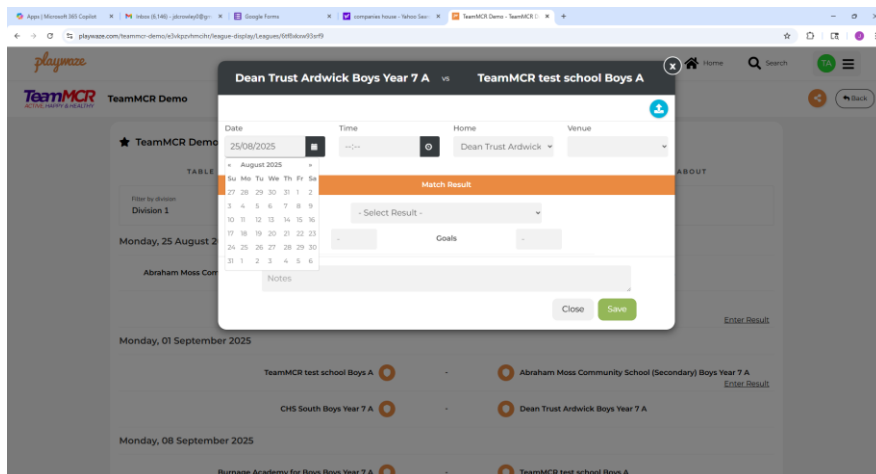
Apps | Microsoft 365 Copilot × | Inbox (6,148) - jdcrowley0@g × | Google Forms × | companies house - Yahoo Sea × | TeamMCR Demo - TeamMCR D × | +

playwaze.com/teammcr-demo/e3vkpzvhmohr/league-display/Leagues/6t8xkow93srf9

playwaze

Home Search TA

TeamMCR ACTIVE, HAPPY & HEALTHY TeamMCR Demo

Back

TeamMCR Demo

TABLE ABOUT

Filter by division
Division 1

Monday, 25 August 2

Abraham Moss Com

Enter Result

Dean Trust Ardwick Boys Year 7 A vs TeamMCR test school Boys A

| Date | Time | Home | Venue |
|---|---|---|---|
| 25/08/2025 | --:-- | Dean Trust Ardwick | |

« August 2025 »

| Su | Mo | Tu | We | Th | Fr | Sa |
|---|---|---|---|---|---|---|
| 27 | 28 | 29 | 30 | 31 | 1 | 2 |
| 3 | 4 | 5 | 6 | 7 | 8 | 9 |
| 10 | 11 | 12 | 13 | 14 | 15 | 16 |
| 17 | 18 | 19 | 20 | 21 | 22 | 23 |
| 24 | 25 | 26 | 27 | 28 | 29 | 30 |
| 31 | 1 | 2 | 3 | 4 | 5 | 6 |

Match Result

- Select Result -

- Goals -

Notes

Close Save

Monday, 01 September 2025

TeamMCR test school Boys A - Abraham Moss Community School (Secondary) Boys Year 7 A

Enter Result

CHS South Boys Year 7 A - Dean Trust Ardwick Boys Year 7 A

Monday, 08 September 2025

Burnage Academy for Boys Boys Year 7 A - TeamMCR test school Boys A